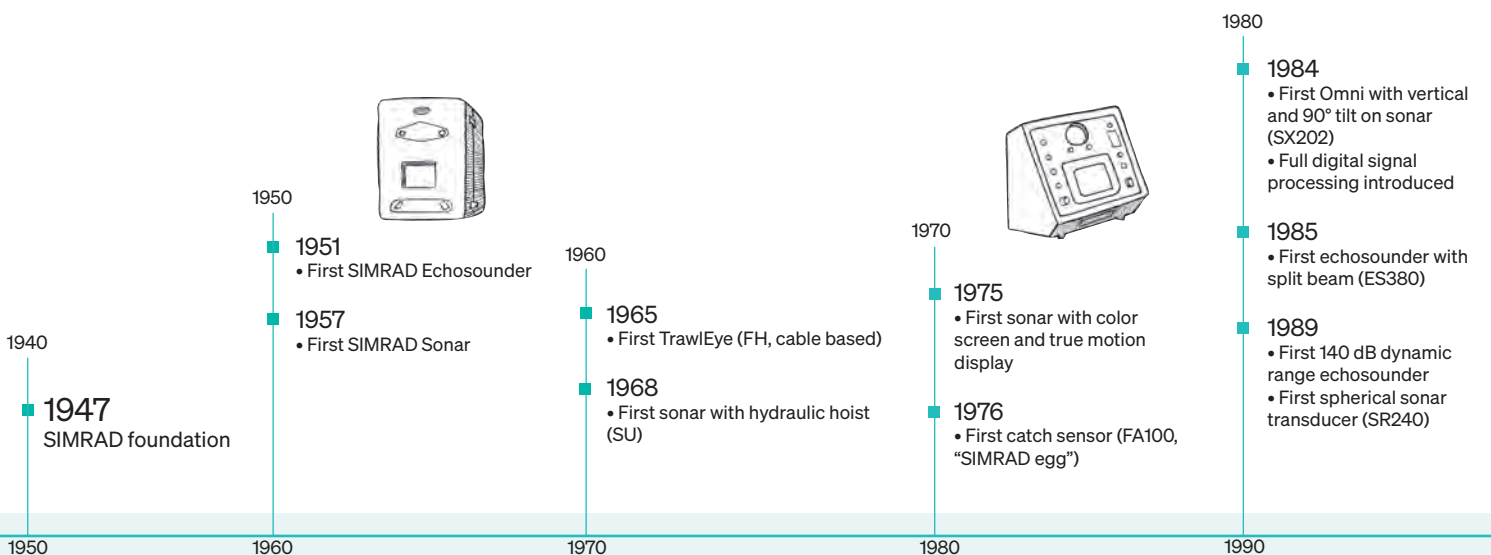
1940

1947
SIMRAD foundation

1950

1950

1951
• First SIMRAD Echosounder

1957
• First SIMRAD Sonar

1960

1960

1965
• First TrawlEye (FH, cable based)

1968
• First sonar with hydraulic hoist (SU)

1970

1970

1975
• First sonar with color screen and true motion display

1976
• First catch sensor (FA100, "SIMRAD egg")

1980

1980

1984
• First Omni with vertical and 90° tilt on sonar (SX202)
• Full digital signal processing introduced

1985
• First echosounder with split beam (ES380)

1989
• First 140 dB dynamic range echosounder
• First spherical sonar transducer (SR240)

1990